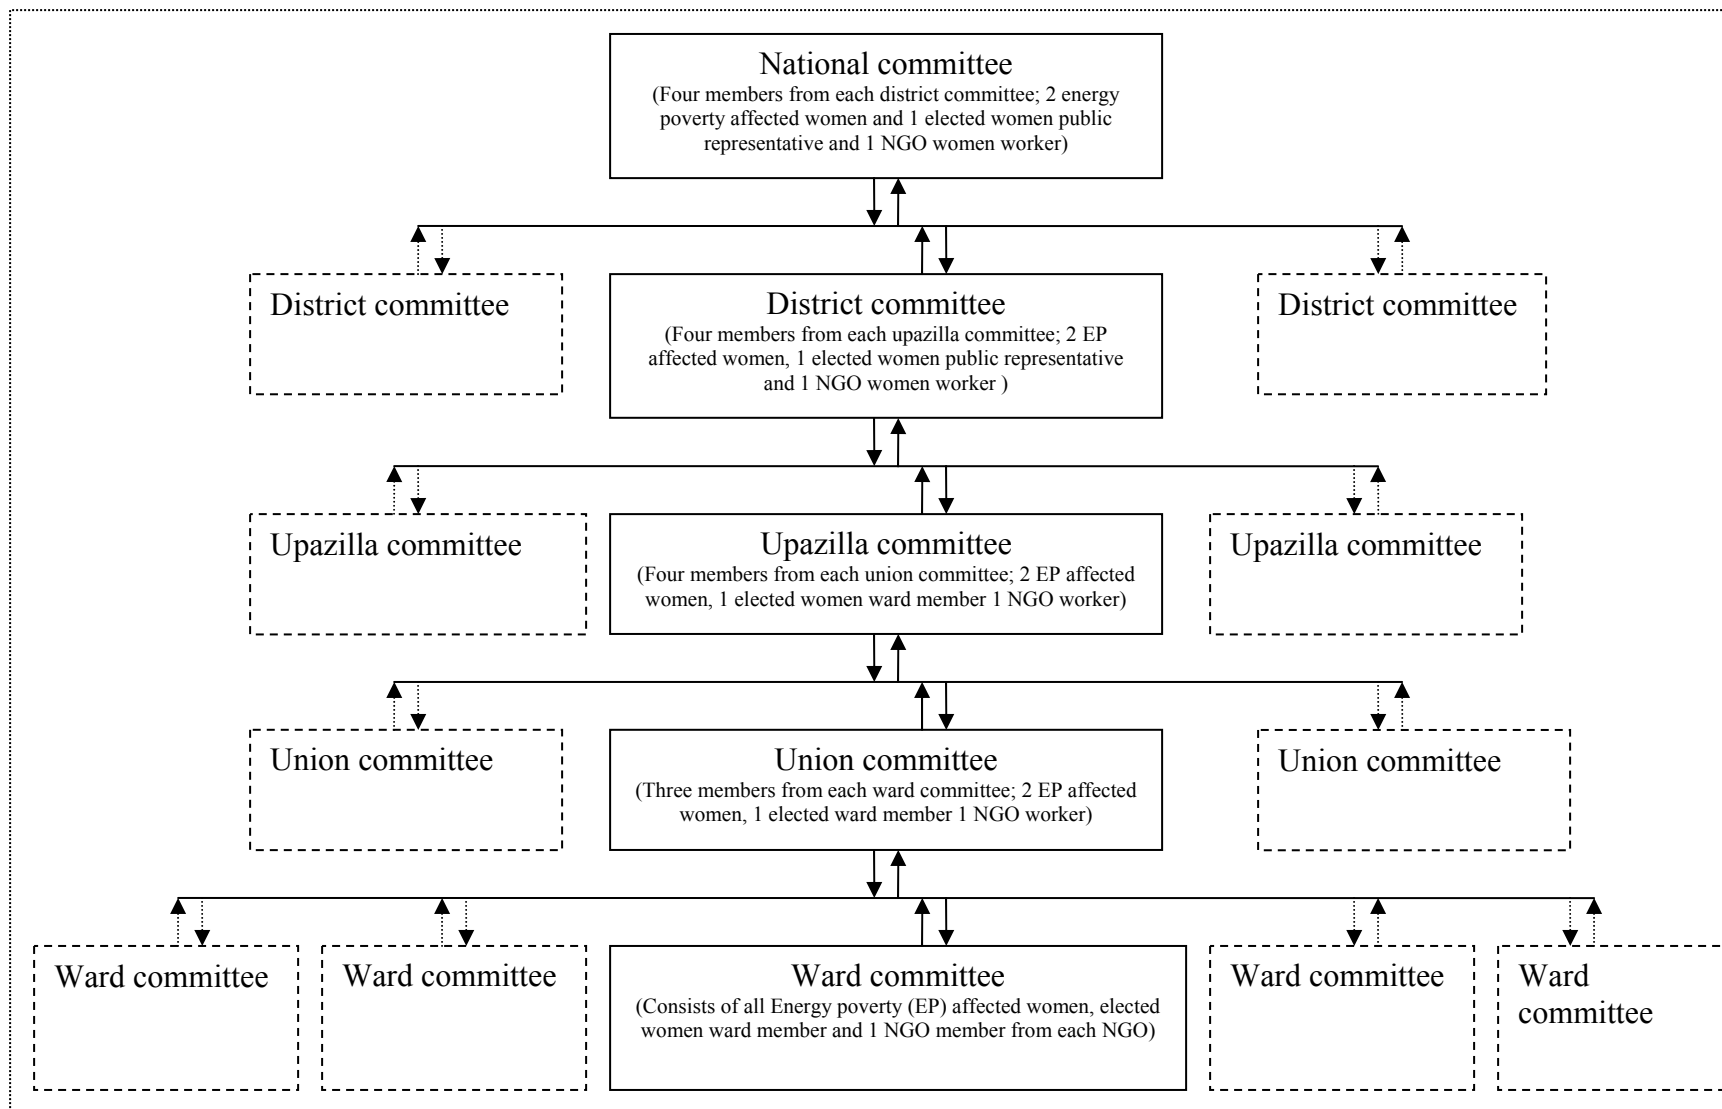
National committee
(Four members from each district committee; 2 energy poverty affected women and 1 elected women public representative and 1 NGO women worker)

District committee

District committee
(Four members from each upazilla committee; 2 EP affected women, 1 elected women public representative and 1 NGO women worker )

District committee

Upazilla committee

Upazilla committee
(Four members from each union committee; 2 EP affected women, 1 elected women ward member 1 NGO worker)

Upazilla committee

Union committee

Union committee
(Three members from each ward committee; 2 EP affected women, 1 elected ward member 1 NGO worker)

Union committee

Ward committee

Ward committee

Ward committee
(Consists of all Energy poverty (EP) affected women, elected women ward member and 1 NGO member from each NGO)

Ward committee

Ward committee